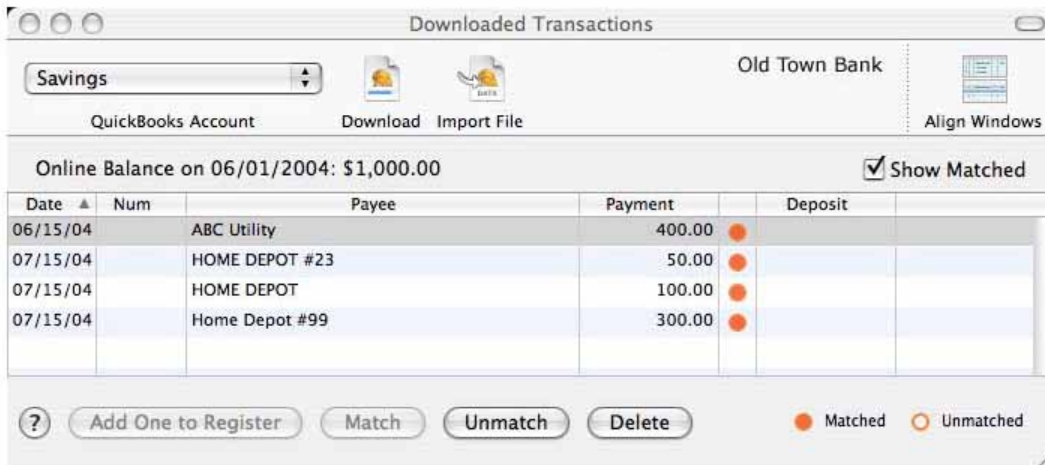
Downloaded Transactions

Savings

QuickBooks Account

Download Import File

Old Town Bank

Align Windows

Online Balance on 06/01/2004: $1,000.00

Show Matched

| Date | Num | Payee | Payment | | Deposit | |
|---|---|---|---|---|---|---|
| 06/15/04 | | ABC Utility | 400.00 | | | |
| 07/15/04 | | HOME DEPOT #23 | 50.00 | | | |
| 07/15/04 | | HOME DEPOT | 100.00 | | | |
| 07/15/04 | | Home Depot #99 | 300.00 | | | |

?

Add One to Register

Match

Unmatch

Delete

Matched

Unmatched